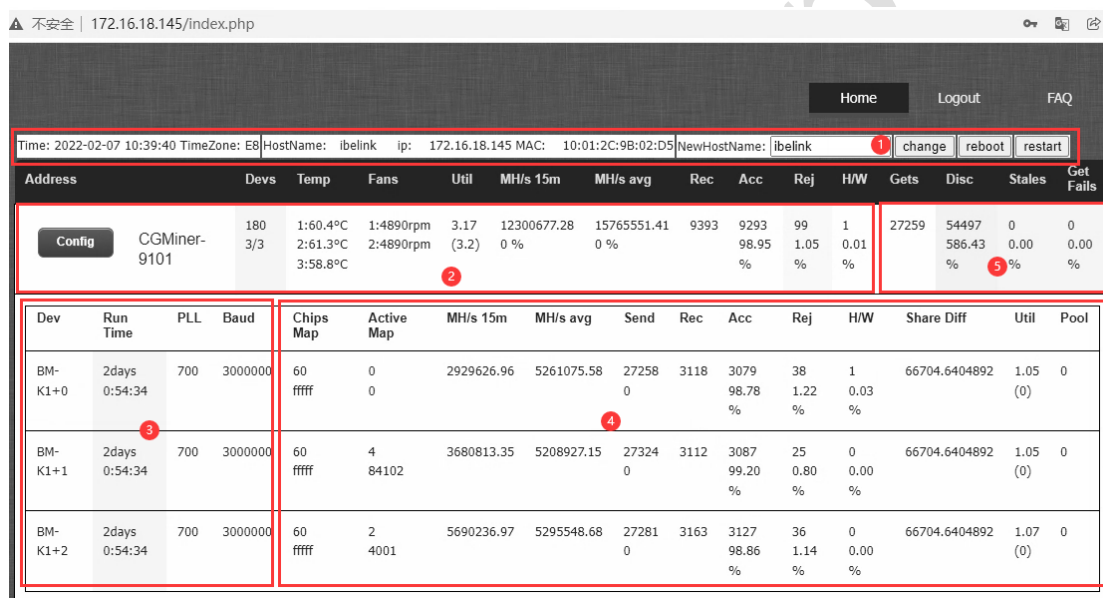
不安全 | 172.16.18.145/index.php

Home Logout FAQ

Time: 2022-02-07 10:39:40 TimeZone: E8 HostName: ibelink ip: 172.16.18.145 MAC: 10:01:2C:9B:02:D5 NewHostName: ibelink 1 change reboot restart

| Address | | Devs | Temp | Fans | Util | MH/s 15m | MH/s avg | Rec | Acc | Rej | H/W | Gets | Disc | Stales | Get Fails |
|---|---|---|---|---|---|---|---|---|---|---|---|---|---|---|---|
| Config | CGMiner-9101 | 180 3/3 | 1:60.4°C 2:61.3°C 3:58.8°C | 1:4890rpm 2:4890rpm | 3.17 (3.2) | 12300677.28 0 % | 15765551.41 0 % | 9393 | 9293 98.95 % | 99 1.05 % | 1 0.01 % | 27259 | 54497 586.43 % | 0 0.00 % | 0 0.00 % |

2 5

| Dev | Run Time | PLL | Baud | Chips Map | Active Map | MH/s 15m | MH/s avg | Send | Rec | Acc | Rej | H/W | Share Diff | Util | Pool |
|---|---|---|---|---|---|---|---|---|---|---|---|---|---|---|---|
| BM-K1+0 | 2days 0:54:34 | 700 | 3000000 | 60 fffff | 0 0 | 2929626.96 | 5261075.58 | 27258 0 | 3118 | 3079 98.78 % | 38 1.22 % | 1 0.03 % | 66704.6404892 | 1.05 (0) | 0 |
| BM-K1+1 | 2days 0:54:34 | 700 | 3000000 | 60 fffff | 4 84102 | 3680813.35 | 5208927.15 | 27324 0 | 3112 | 3087 99.20 % | 25 0.80 % | 0 0.00 % | 66704.6404892 | 1.05 (0) | 0 |
| BM-K1+2 | 2days 0:54:34 | 700 | 3000000 | 60 fffff | 2 4001 | 5690236.97 | 5295548.68 | 27281 0 | 3163 | 3127 98.86 % | 36 1.14 % | 0 0.00 % | 66704.6404892 | 1.07 (0) | 0 |

3 4